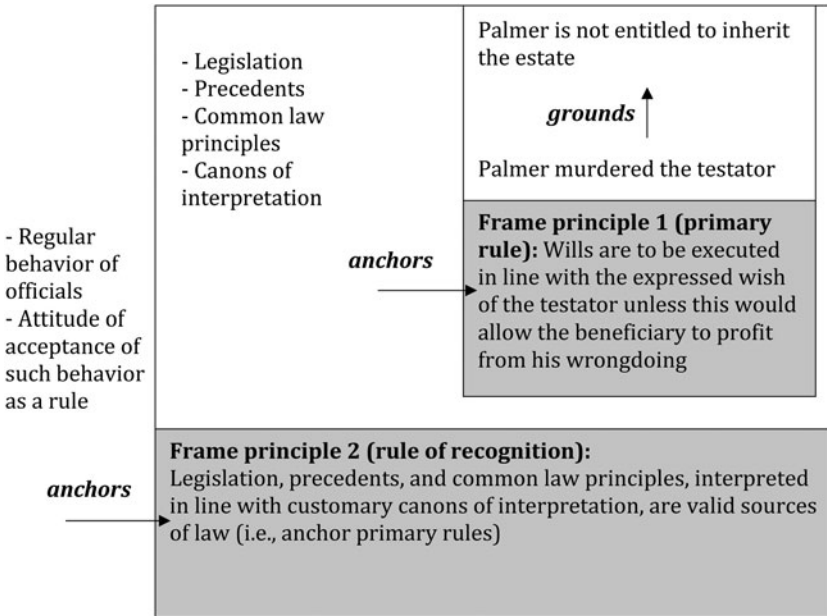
- Regular behavior of officials
- Attitude of acceptance of such behavior as a rule

- Legislation
- Precedents
- Common law principles
- Canons of interpretation

Palmer is not entitled to inherit the estate

*grounds*

Palmer murdered the testator

*anchors*

**Frame principle 1 (primary rule):** Wills are to be executed in line with the expressed wish of the testator unless this would allow the beneficiary to profit from his wrongdoing

*anchors*

**Frame principle 2 (rule of recognition):**
Legislation, precedents, and common law principles, interpreted in line with customary canons of interpretation, are valid sources of law (i.e., anchor primary rules)